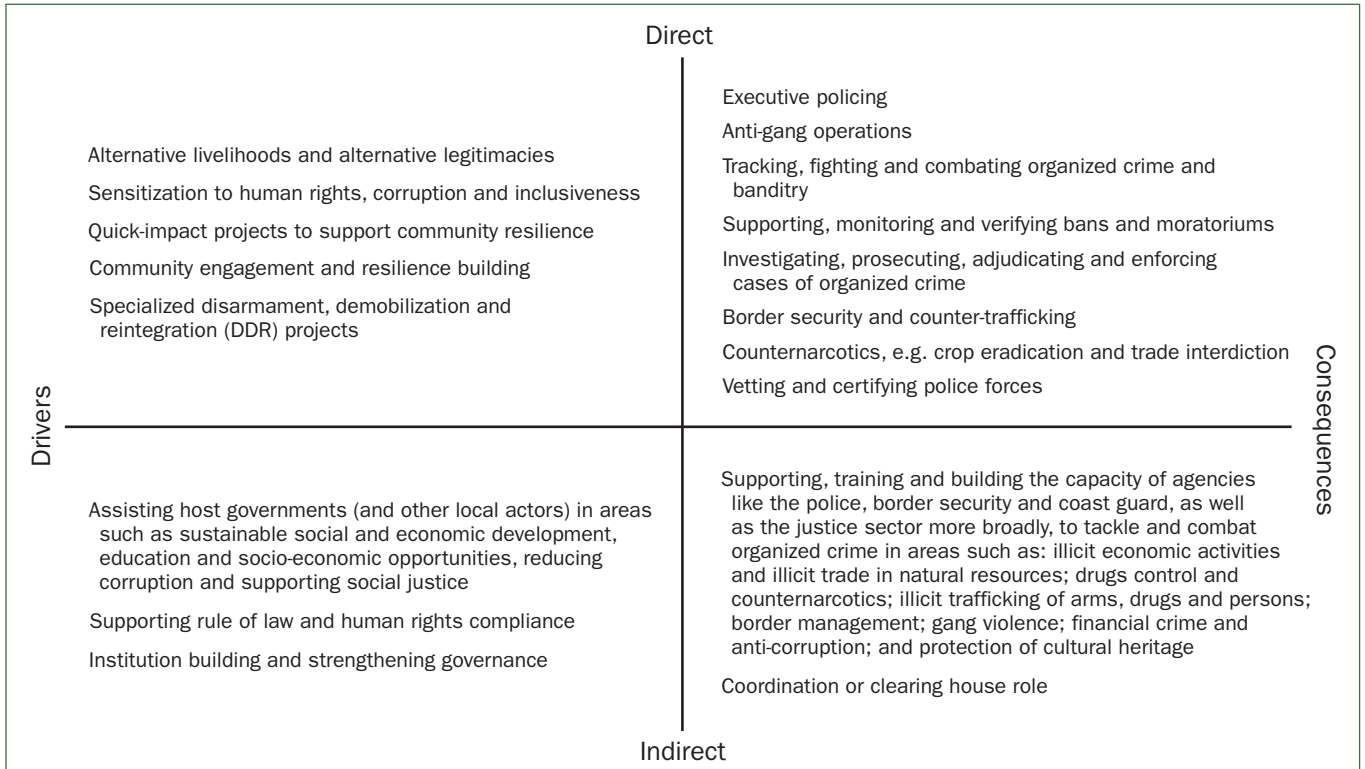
Direct

Alternative livelihoods and alternative legitimacies

Sensitization to human rights, corruption and inclusiveness

Quick-impact projects to support community resilience

Community engagement and resilience building

Specialized disarmament, demobilization and reintegration (DDR) projects

Executive policing

Anti-gang operations

Tracking, fighting and combating organized crime and banditry

Supporting, monitoring and verifying bans and moratoriums

Investigating, prosecuting, adjudicating and enforcing cases of organized crime

Border security and counter-trafficking

Counternarcotics, e.g. crop eradication and trade interdiction

Vetting and certifying police forces

Drivers

Consequences

Assisting host governments (and other local actors) in areas such as sustainable social and economic development, education and socio-economic opportunities, reducing corruption and supporting social justice

Supporting rule of law and human rights compliance

Institution building and strengthening governance

Supporting, training and building the capacity of agencies like the police, border security and coast guard, as well as the justice sector more broadly, to tackle and combat organized crime in areas such as: illicit economic activities and illicit trade in natural resources; drugs control and counternarcotics; illicit trafficking of arms, drugs and persons; border management; gang violence; financial crime and anti-corruption; and protection of cultural heritage

Coordination or clearing house role

Indirect